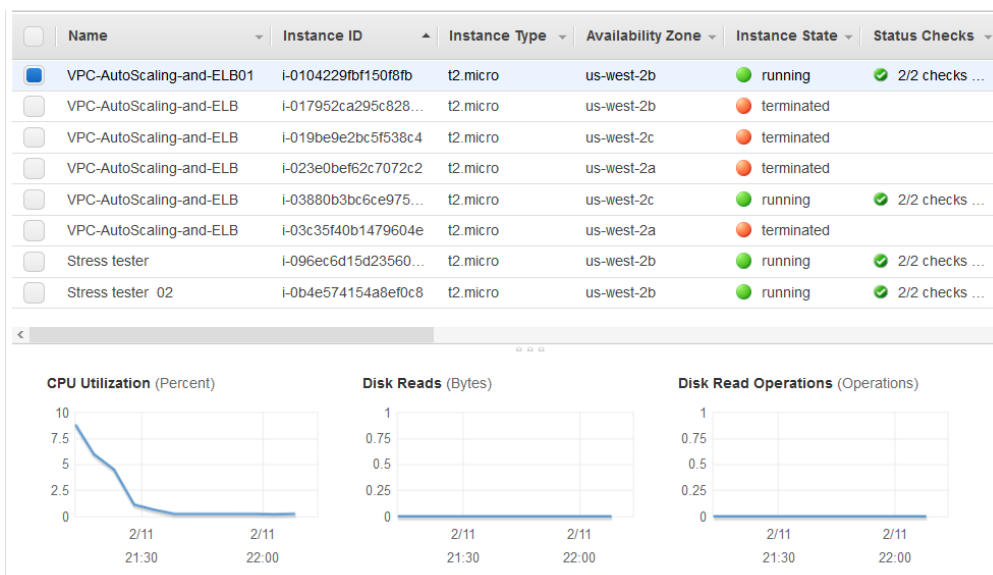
| | Name | Instance ID | Instance Type | Availability Zone | Instance State | Status Checks |
|---|---|---|---|---|---|---|
| | VPC-AutoScaling-and-ELB01 | i-0104229fbf150f8fb | t2.micro | us-west-2b | running | 2/2 checks ... |
| | VPC-AutoScaling-and-ELB | i-017952ca295c828... | t2.micro | us-west-2b | terminated | |
| | VPC-AutoScaling-and-ELB | i-019be9e2bc5f538c4 | t2.micro | us-west-2c | terminated | |
| | VPC-AutoScaling-and-ELB | i-023e0bef62c7072c2 | t2.micro | us-west-2a | terminated | |
| | VPC-AutoScaling-and-ELB | i-03880b3bc6ce975... | t2.micro | us-west-2c | running | 2/2 checks ... |
| | VPC-AutoScaling-and-ELB | i-03c35f40b1479604e | t2.micro | us-west-2a | terminated | |
| | Stress tester | i-096ec6d15d23560... | t2.micro | us-west-2b | running | 2/2 checks ... |
| | Stress tester 02 | i-0b4e574154a8ef0c8 | t2.micro | us-west-2b | running | 2/2 checks ... |

CPU Utilization (Percent)
10
7.5
5
2.5
0
2/11 21:30
2/11 22:00

Disk Reads (Bytes)
1
0.75
0.5
0.25
0
2/11 21:30
2/11 22:00

Disk Read Operations (Operations)
1
0.75
0.5
0.25
0
2/11 21:30
2/11 22:00